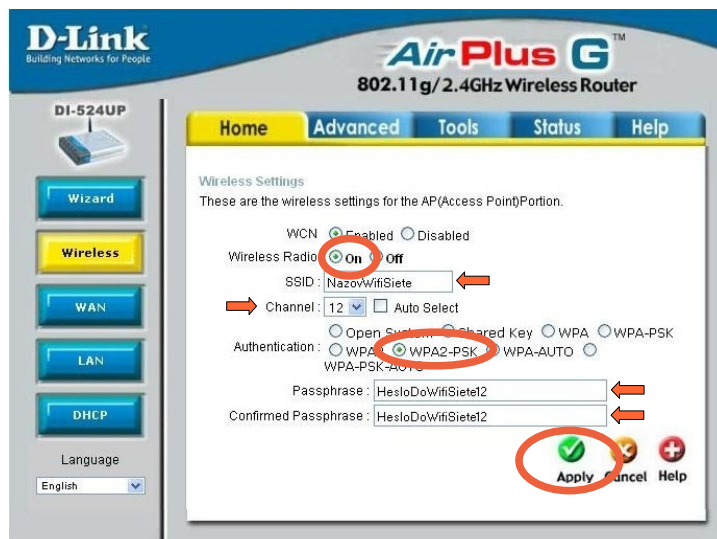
D-Link
Building Networks for People

AirPlus G™
802.11g/2.4GHz Wireless Router

DI-524UP

Wizard
Wireless
WAN
LAN
DHCP

Language
English

Home | Advanced | Tools | Status | Help

Wireless Settings
These are the wireless settings for the AP(Access Point)Portion.

WCN Enabled Disabled
Wireless Radio On Off
SSID : NazovWifiSiete
Channel : 12 Auto Select
Authentication : Open System Shared Key WPA WPA-PSK WPA2 WPA2-PSK WPA-AUTO WPA-PSK-AUTO
Passphrase : HesloDoWifiSiete12
Confirmed Passphrase : HesloDoWifiSiete12

Apply Cancel Help